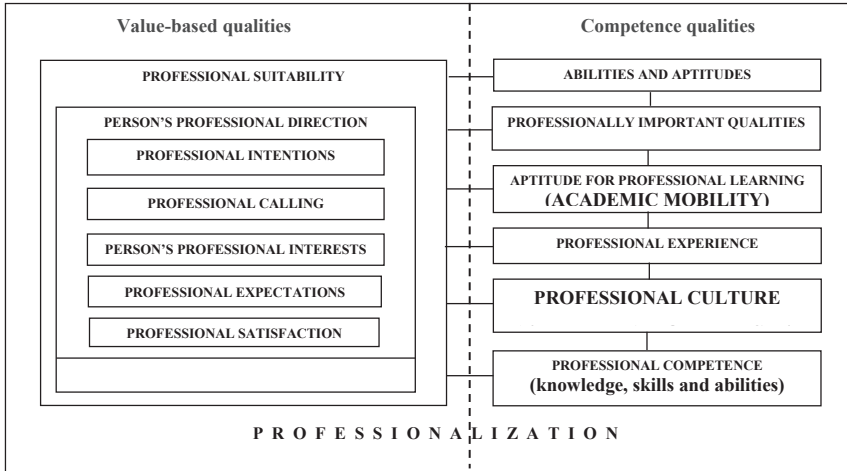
Value-based qualities

PROFESSIONAL SUITABILITY

PERSON'S PROFESSIONAL DIRECTION

PROFESSIONAL INTENTIONS

PROFESSIONAL CALLING

PERSON'S PROFESSIONAL INTERESTS

PROFESSIONAL EXPECTATIONS

PROFESSIONAL SATISFACTION

Competence qualities

ABILITIES AND APTITUDES

PROFESSIONALLY IMPORTANT QUALITIES

APTITUDE FOR PROFESSIONAL LEARNING (ACADEMIC MOBILITY)

PROFESSIONAL EXPERIENCE

PROFESSIONAL CULTURE

PROFESSIONAL COMPETENCE (knowledge, skills and abilities)

PROFESSIONALIZATION